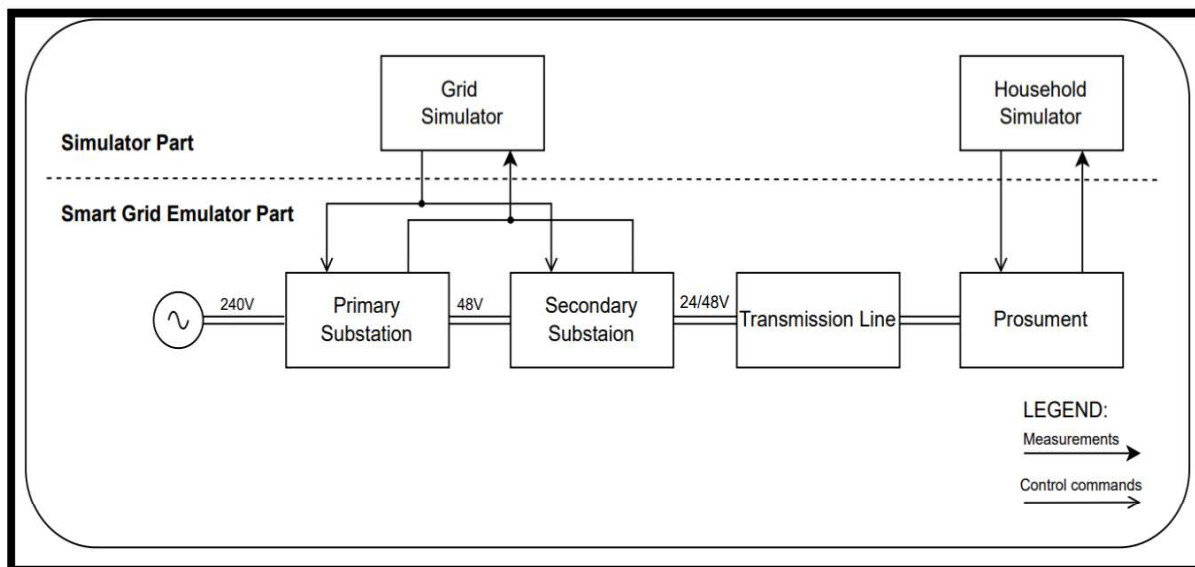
Grid Simulator

Household Simulator

Simulator Part

Smart Grid Emulator Part

240V

Primary Substation

48V

Secondary Substaion

24/48V

Transmission Line

Prosument

LEGEND:

Measurements

Control commands